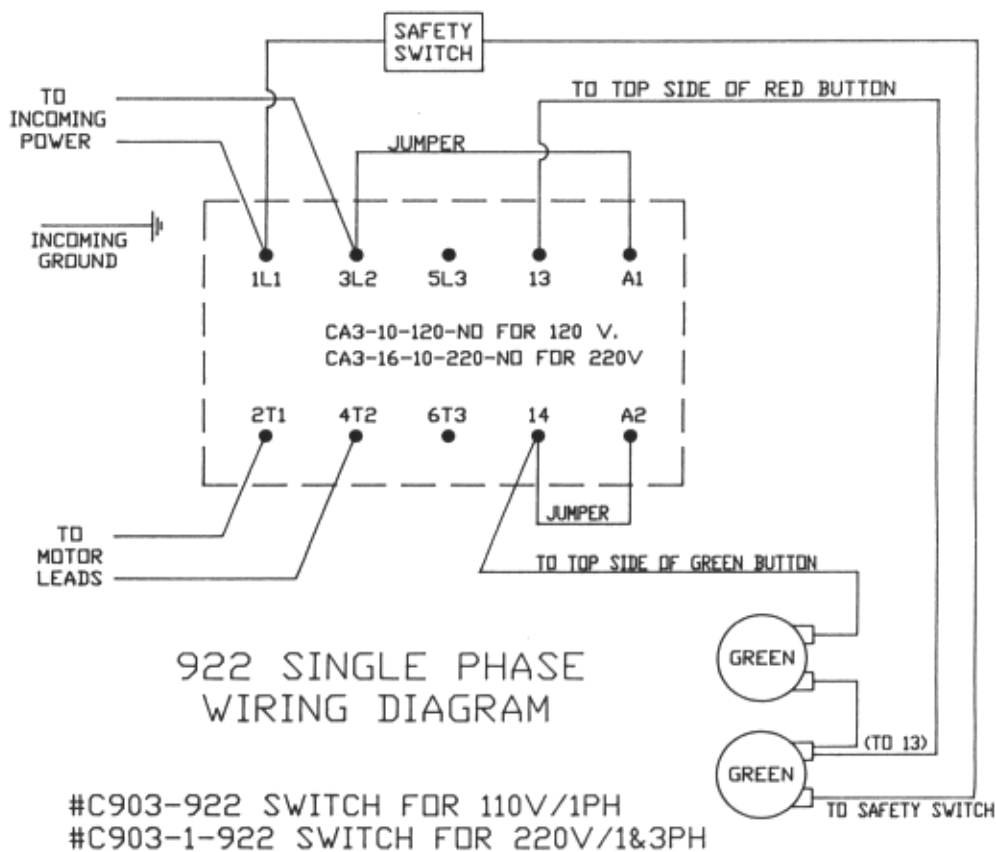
SAFETY SWITCH

TO TOP SIDE OF RED BUTTON

TO INCOMING POWER

JUMPER

INCOMING GROUND

1L1
3L2
5L3
13
A1

CA3-10-120-NO FOR 120 V.
CA3-16-10-220-NO FOR 220V

2T1
4T2
6T3
14
A2

JUMPER

TO MOTOR LEADS

TO TOP SIDE OF GREEN BUTTON

GREEN

922 SINGLE PHASE
WIRING DIAGRAM

(TO 13)

GREEN

TO SAFETY SWITCH

#C903-922 SWITCH FOR 110V/1PH
#C903-1-922 SWITCH FOR 220V/1&3PH